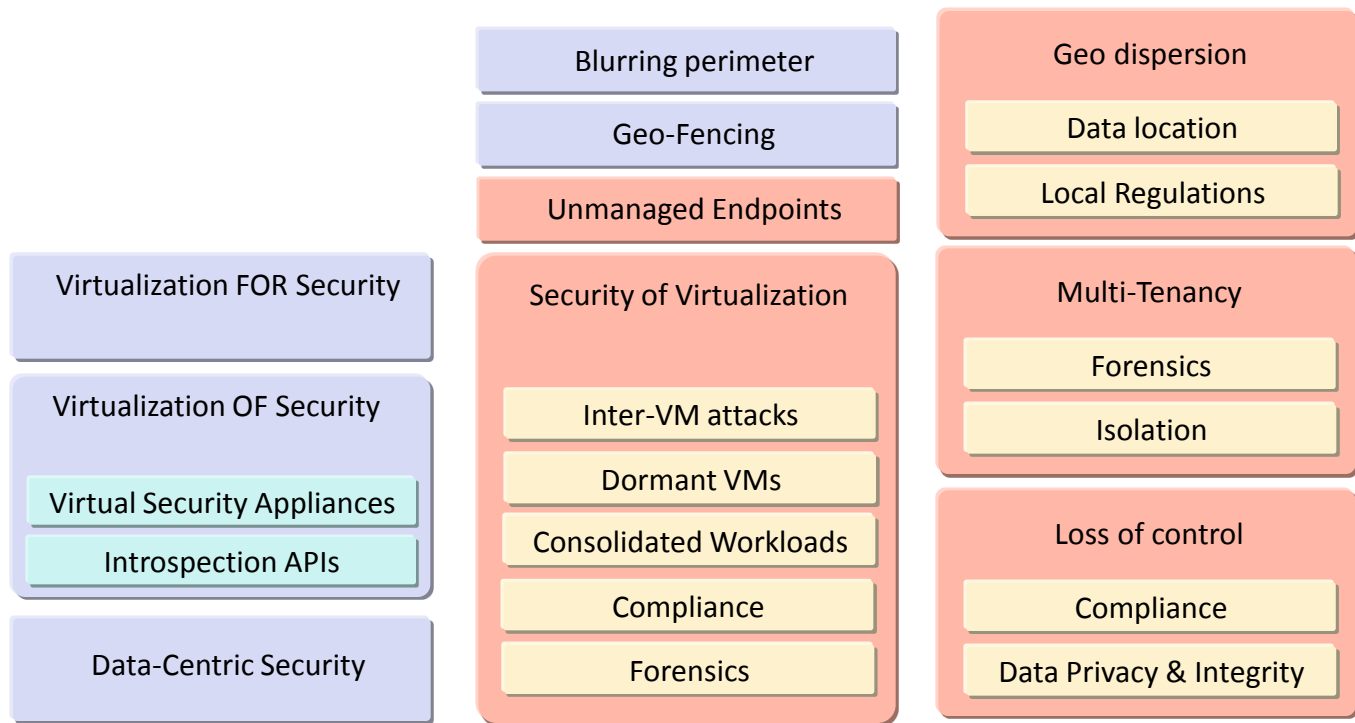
Virtualization FOR Security

Virtualization OF Security

Virtual Security Appliances

Introspection APIs

Data-Centric Security

Blurring perimeter

Geo-Fencing

Unmanaged Endpoints

Security of Virtualization

Inter-VM attacks

Dormant VMs

Consolidated Workloads

Compliance

Forensics

Geo dispersion

Data location

Local Regulations

Multi-Tenancy

Forensics

Isolation

Loss of control

Compliance

Data Privacy & Integrity